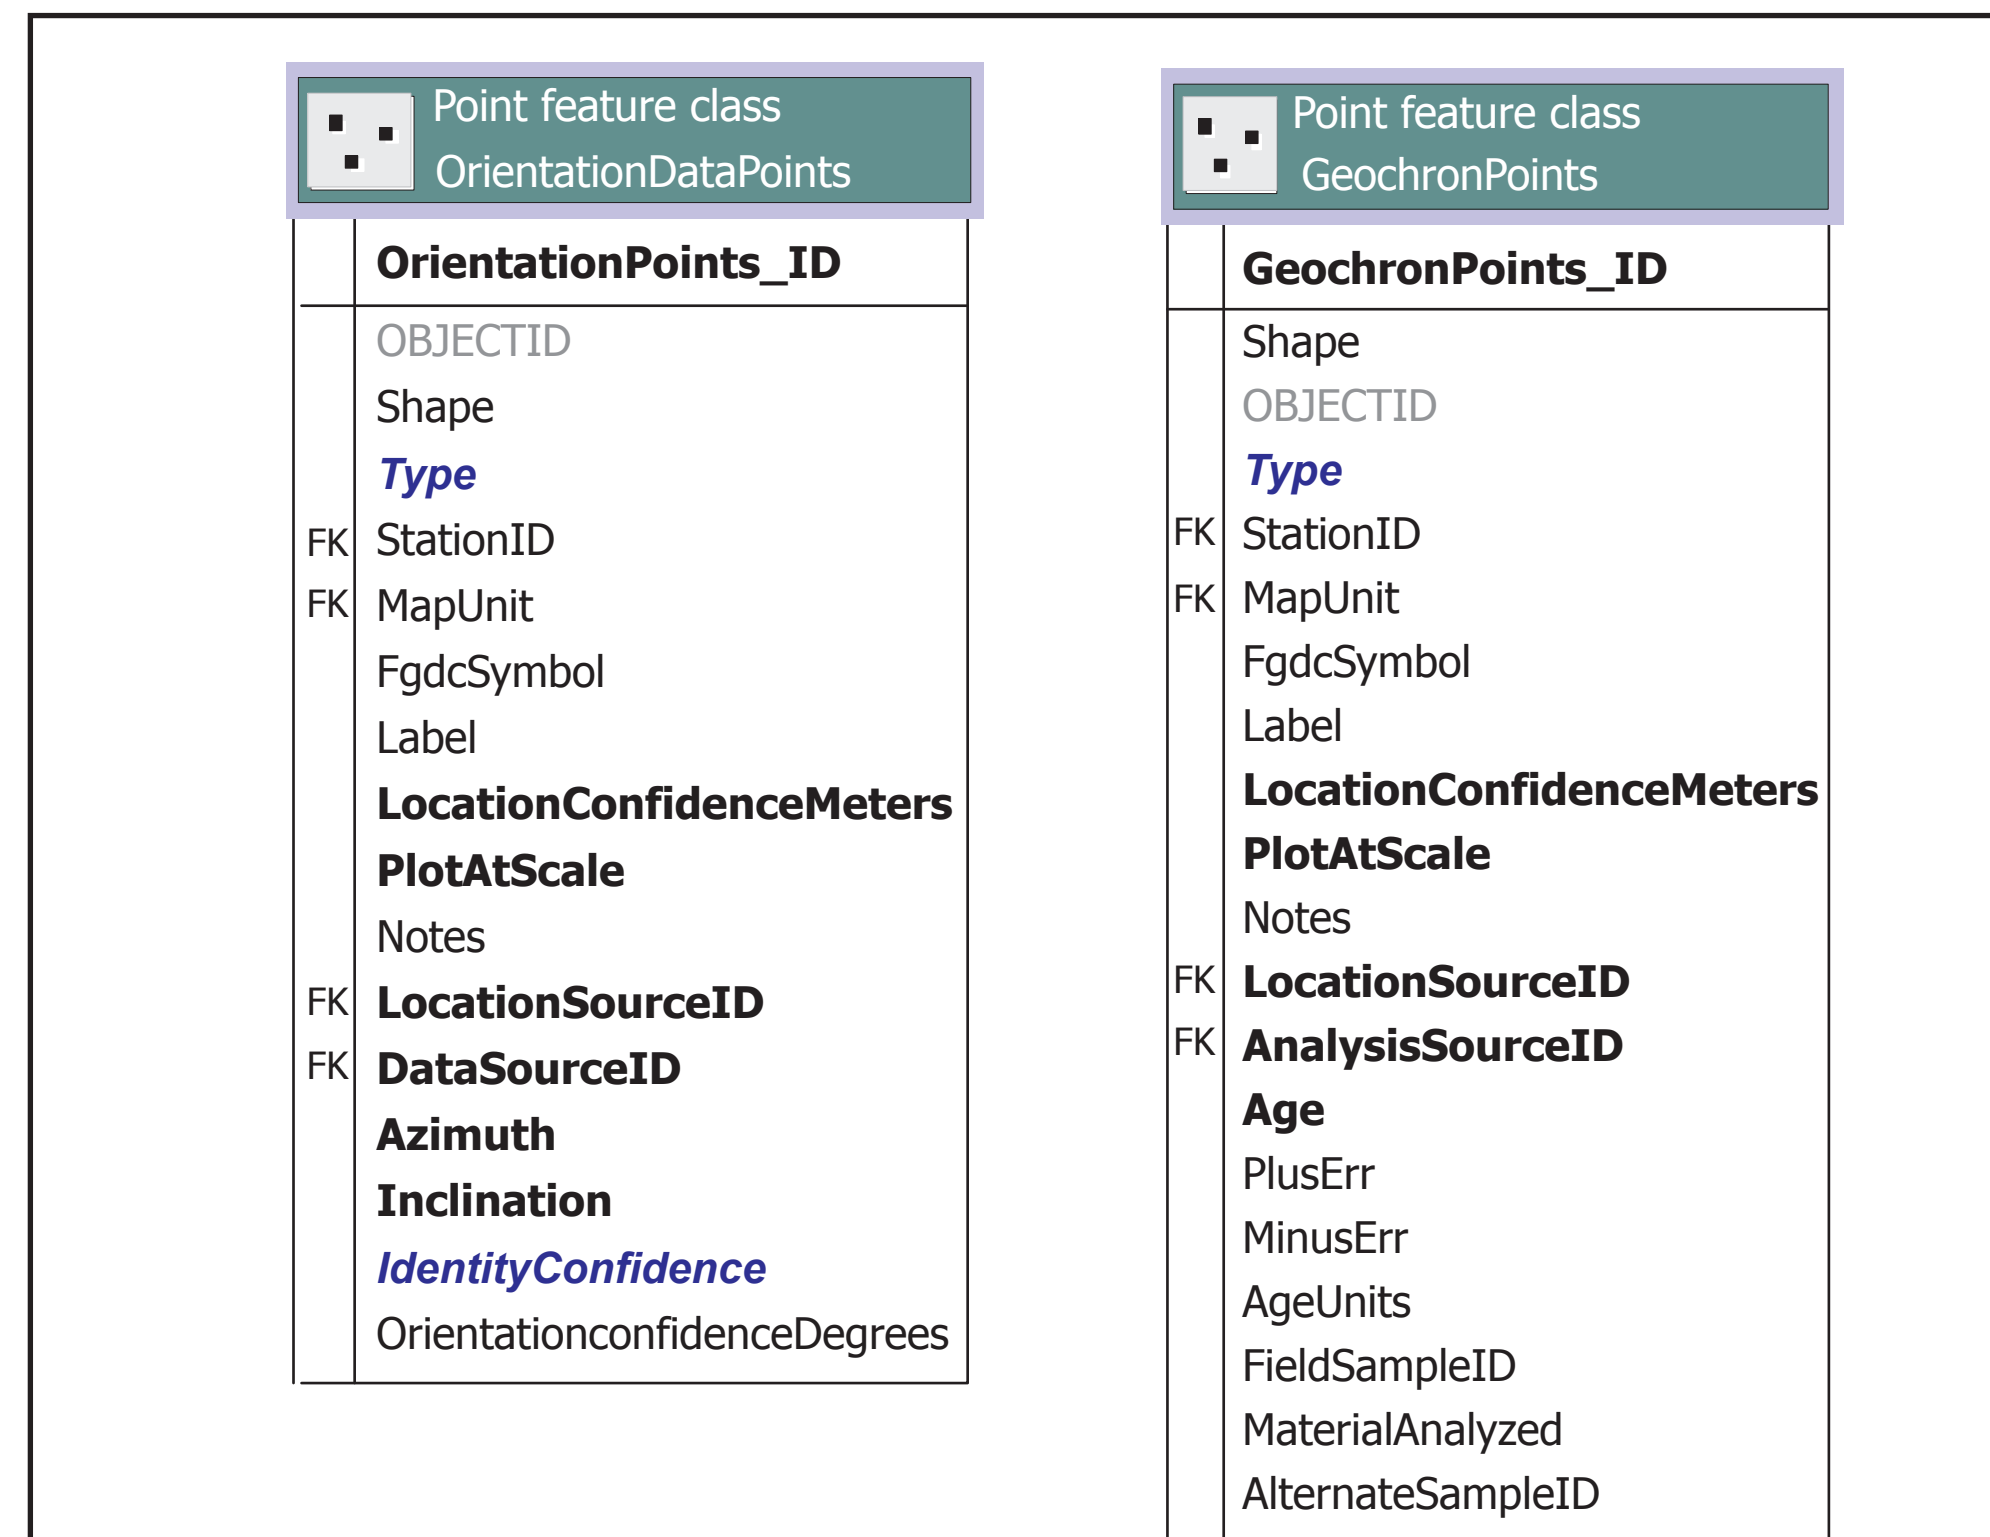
Point feature class
OrientationDataPoints

| | OrientationPoints_ID |
|---|---|
| | OBJECTID |
| | Shape |
| | *Type* |
| FK | StationID |
| FK | MapUnit |
| | FgdcSymbol |
| | Label |
| | **LocationConfidenceMeters** |
| | **PlotAtScale** |
| | Notes |
| FK | **LocationSourceID** |
| FK | **DataSourceID** |
| | **Azimuth** |
| | **Inclination** |
| | *IdentityConfidence* |
| | OrientationconfidenceDegrees |

Point feature class
GeochronPoints

| | GeochronPoints_ID |
|---|---|
| | Shape |
| | OBJECTID |
| | *Type* |
| FK | StationID |
| FK | MapUnit |
| | FgdcSymbol |
| | Label |
| | **LocationConfidenceMeters** |
| | **PlotAtScale** |
| | Notes |
| FK | **LocationSourceID** |
| FK | **AnalysisSourceID** |
| | **Age** |
| | PlusErr |
| | MinusErr |
| | AgeUnits |
| | FieldSampleID |
| | MaterialAnalyzed |
| | AlternateSampleID |